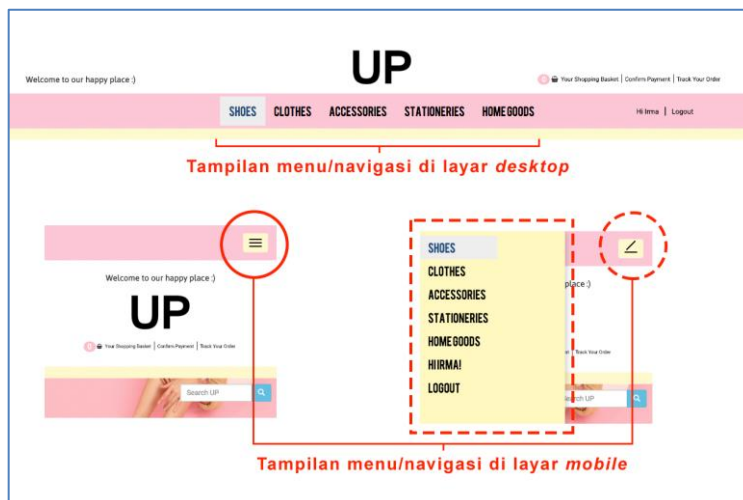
Welcome to our happy place :)

UP

0 Your Shopping Basket | Confirm Payment | Track Your Order

SHOES CLOTHES ACCESSORIES STATIONERIES HOME GOODS

Hi Irma | Logout

Tampilan menu/navigasi di layar *desktop*

Welcome to our happy place :)

UP

0 Your Shopping Basket | Confirm Payment | Track Your Order

Search UP

SHOES
CLOTHES
ACCESSORIES
STATIONERIES
HOME GOODS
HI IRMA!
LOGOUT

place :)

Track Your Order

Search UP

Tampilan menu/navigasi di layar *mobile*